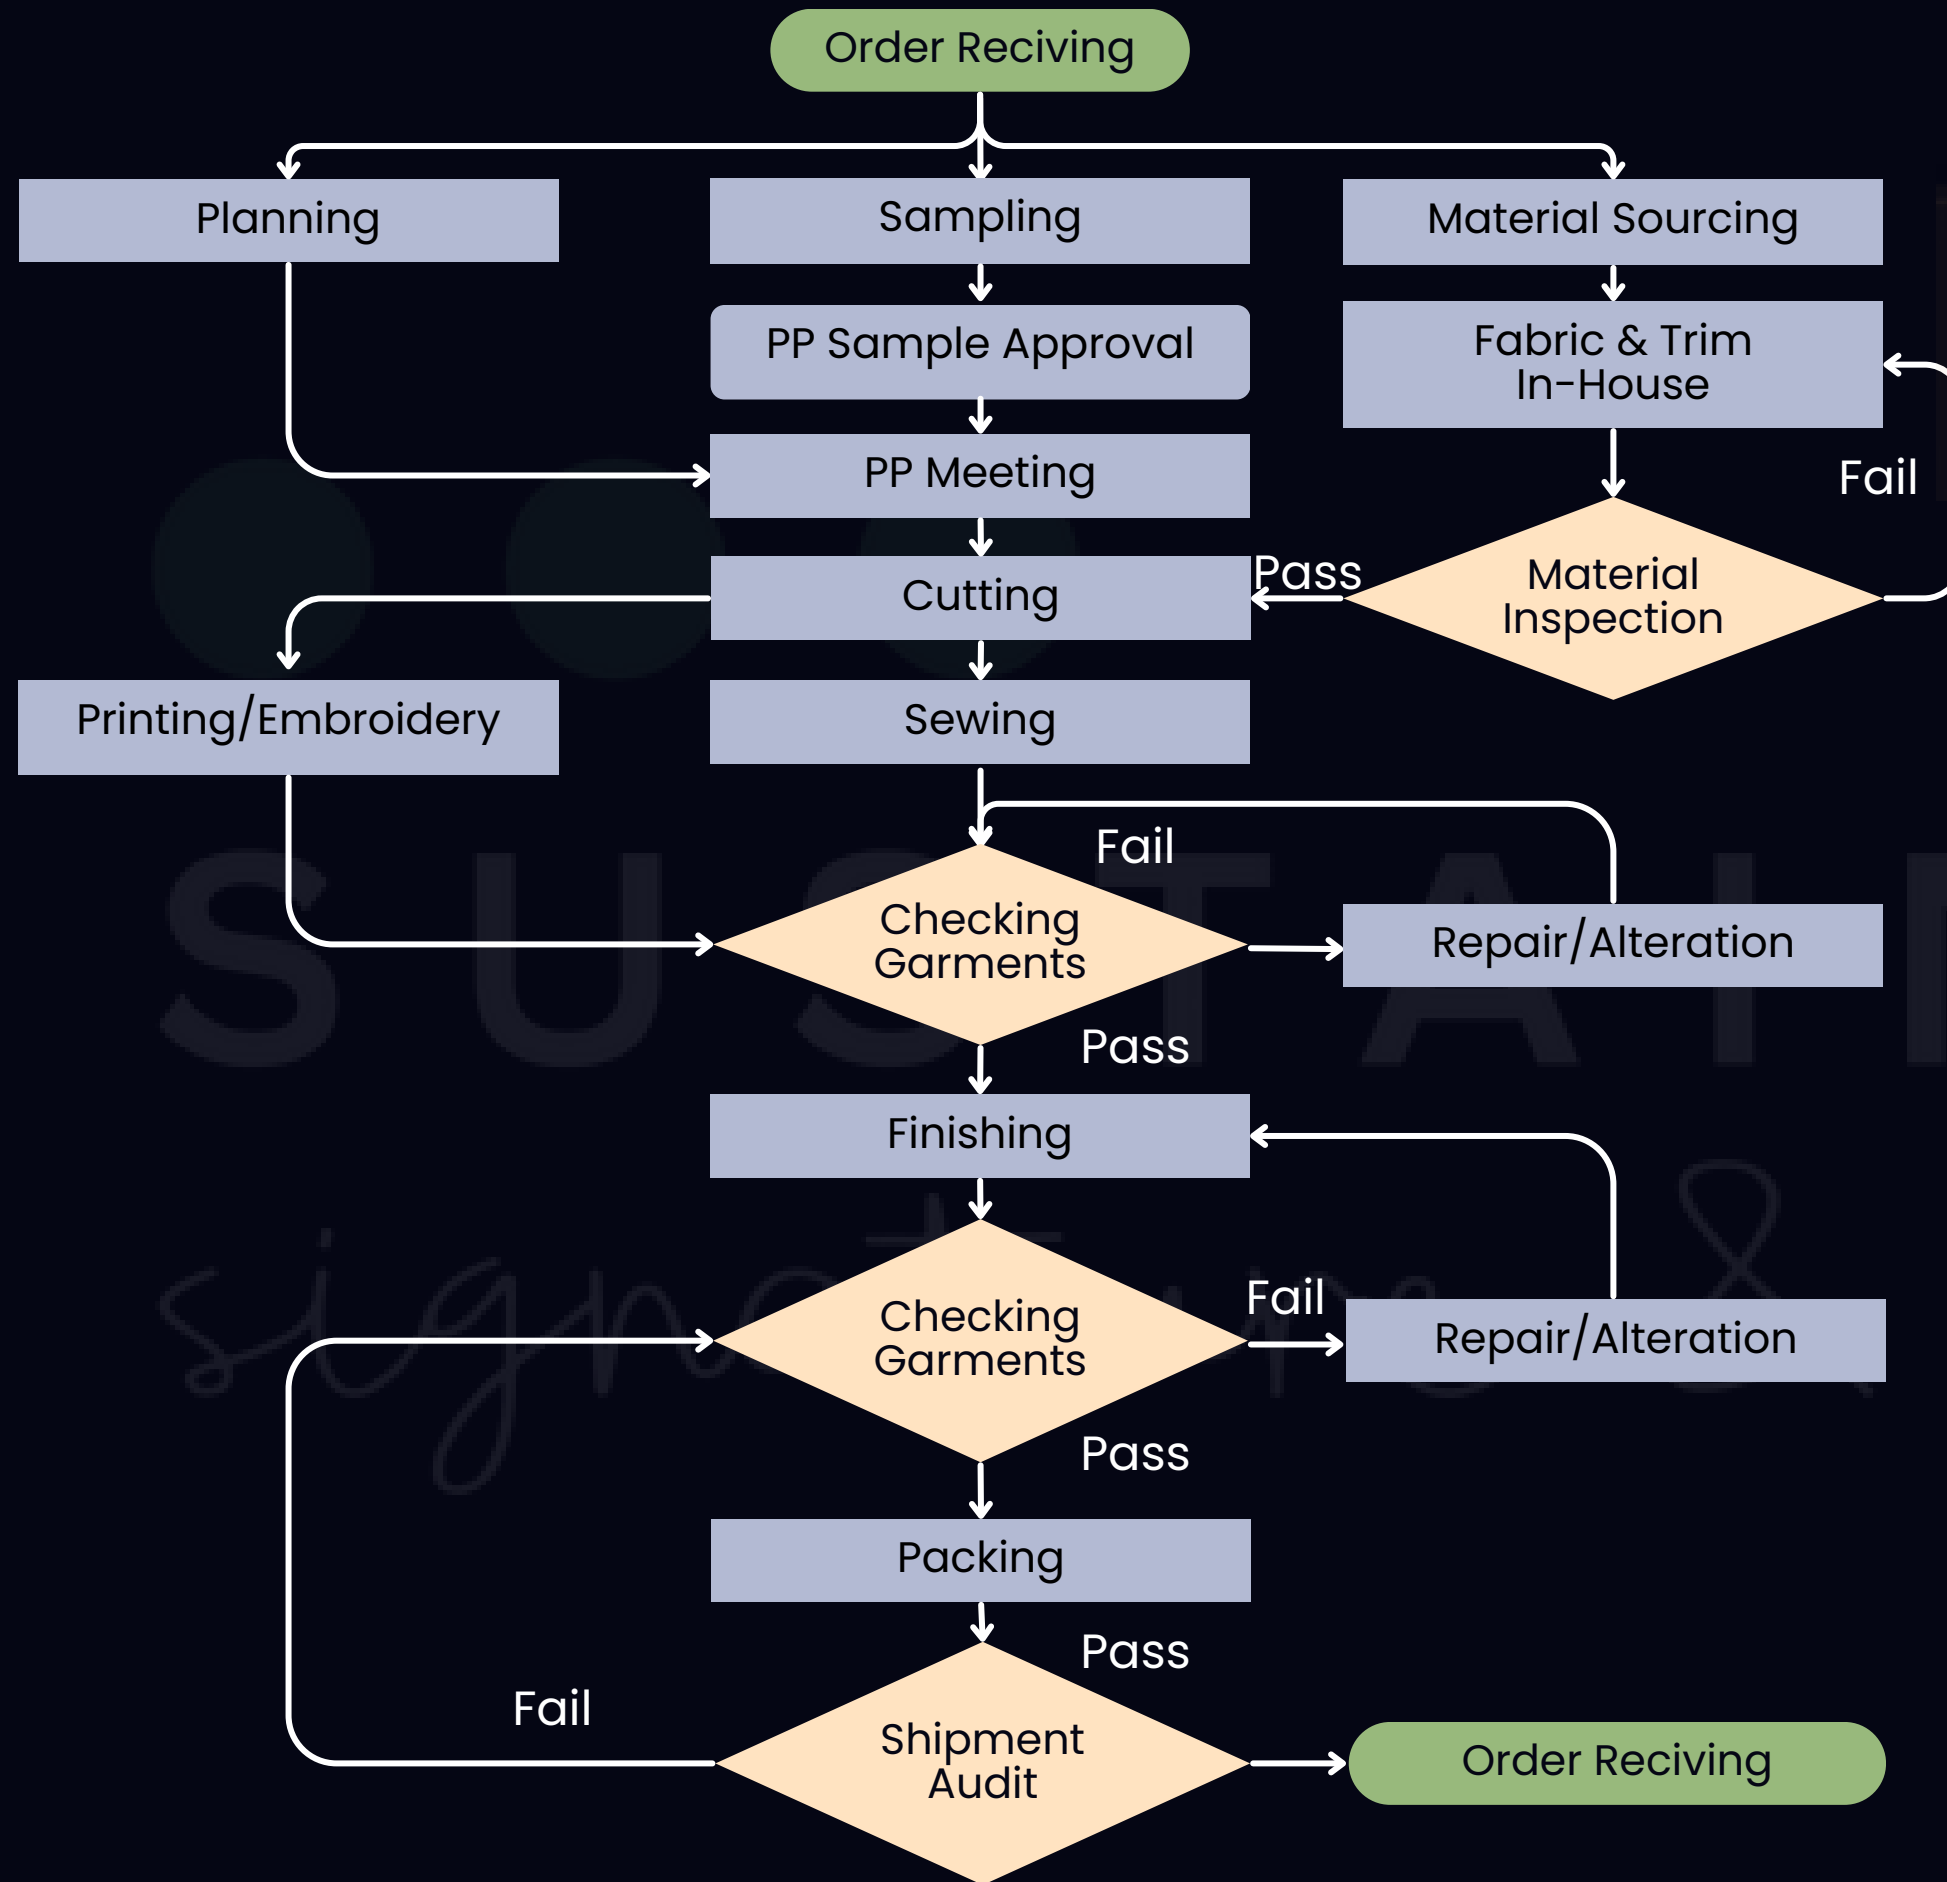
Order Reciving

Planning

Sampling

Material Sourcing

PP Sample Approval

Fabric & Trim In-House

PP Meeting

Fail

Pass

Cutting

Material Inspection

Printing/Embroidery

Sewing

Fail

Checking Garments

Repair/Alteration

Pass

Finishing

Fail

Checking Garments

Repair/Alteration

Pass

Packing

Pass

Fail

Shipment Audit

Order Reciving